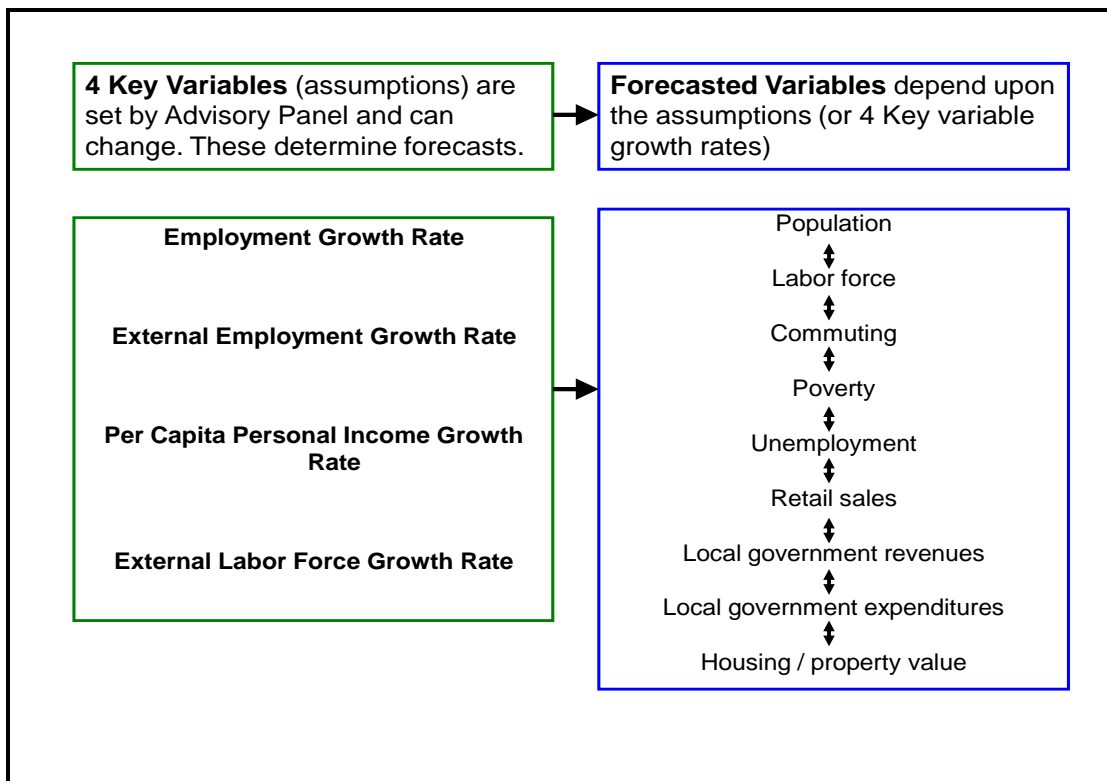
**4 Key Variables** (assumptions) are set by Advisory Panel and can change. These determine forecasts.

**Forecasted Variables** depend upon the assumptions (or 4 Key variable growth rates)

**Employment Growth Rate**

**External Employment Growth Rate**

**Per Capita Personal Income Growth Rate**

**External Labor Force Growth Rate**

Population

Labor force

Commuting

Poverty

Unemployment

Retail sales

Local government revenues

Local government expenditures

Housing / property value